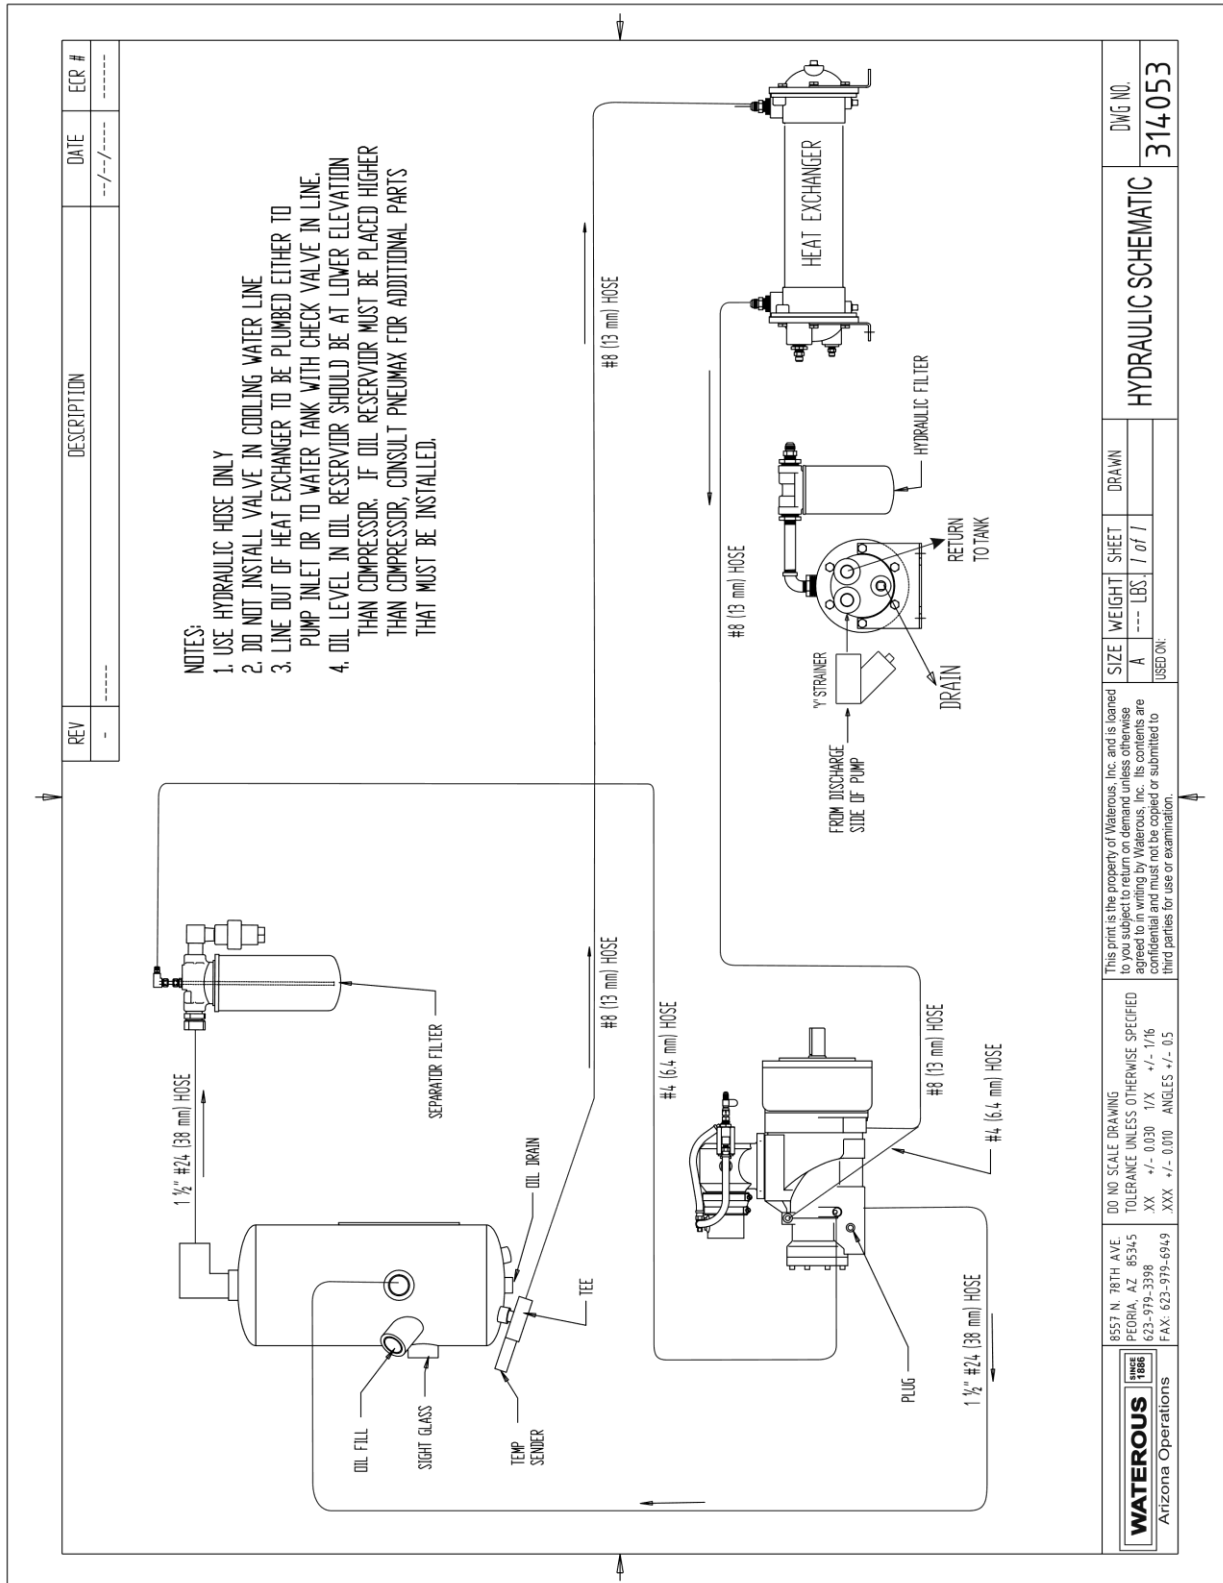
| REV | DESCRIPTION | DATE | ECR # |
|---|---|---|---|
| - | ----- | --/--/---- | ------ |

NOTES:
1. USE HYDRAULIC HOSE ONLY
2. DO NOT INSTALL VALVE IN COOLING WATER LINE
3. LINE OUT OF HEAT EXCHANGER TO BE PLUMBED EITHER TO PUMP INLET OR TO WATER TANK WITH CHECK VALVE IN LINE.
4. OIL LEVEL IN OIL RESERVOIR SHOULD BE AT LOWER ELEVATION THAN COMPRESSOR. IF OIL RESERVOIR MUST BE PLACED HIGHER THAN COMPRESSOR, CONSULT PNEUMAX FOR ADDITIONAL PARTS THAT MUST BE INSTALLED.

HEAT EXCHANGER

#8 (13 mm) HOSE

HYDRAULIC FILTER

RETURN TO TANK

#8 (13 mm) HOSE

DRAIN

"Y" STRAINER

FROM DISCHARGE SIDE OF PUMP

SEPARATOR FILTER

1 ½" #24 (38 mm) HOSE

#8 (13 mm) HOSE

#4 (6.4 mm) HOSE

#8 (13 mm) HOSE

#4 (6.4 mm) HOSE

OIL DRAIN

TEE

OIL FILL

SIGHT GLASS

TEMP SENDER

PLUG

1 ½" #24 (38 mm) HOSE

WATEROUS SINCE 1886
Arizona Operations

8557 N. 78TH AVE.
PEORIA, AZ 85345
623-979-3398
FAX: 623-979-6949

DO NO SCALE DRAWING
TOLERANCE UNLESS OTHERWISE SPECIFIED
.XX +/- 0.030 1/X +/- 1/16
.XXX +/- 0.010 ANGLES +/- 0.5

This print is the property of Waterous, Inc. and is loaned to you subject to return on demand unless otherwise agreed to in writing by Waterous, Inc. Its contents are confidential and must not be copied or submitted to third parties for use or examination.

| SIZE | WEIGHT | SHEET | DRAWN |
|---|---|---|---|
| A | --- LBS. | 1 of 1 | |

USED ON:

HYDRAULIC SCHEMATIC

DWG NO.
314053